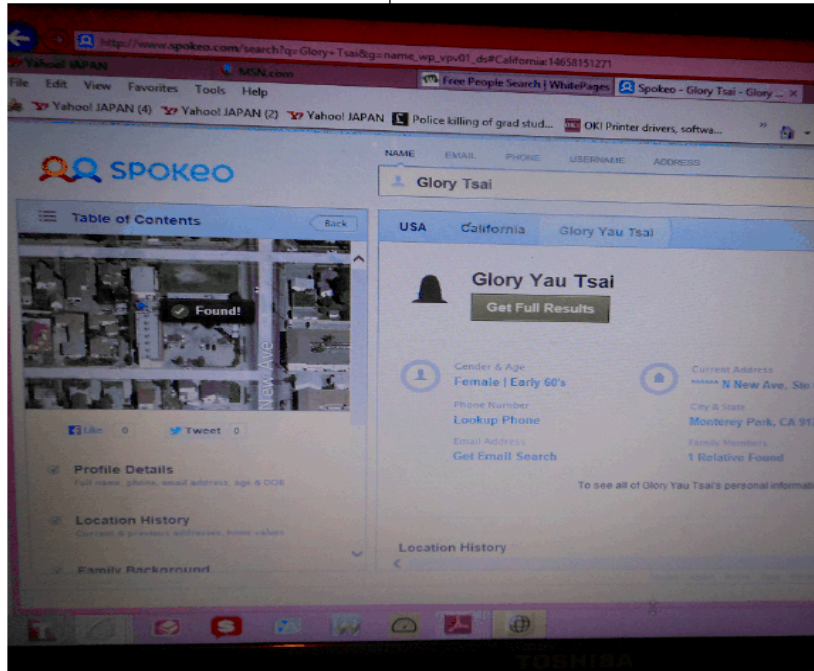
http://www.spokeo.com/search?q=Glory+Tsai&g=name_wp_vpv01_ds#California:14658151271

Yahoo! JAPAN

MSN.com

Free People Search | WhitePages

Spokeo - Glory Tsai - Glory ...

File Edit View Favorites Tools Help

Yahoo! JAPAN (4) Yahoo! JAPAN (2) Yahoo! JAPAN Police killing of grad stud... OKI Printer drivers, softwa...

spokeo

NAME EMAIL PHONE USERNAME ADDRESS

Glory Tsai

Table of Contents

Back

Found!

New Ave

Like 0 Tweet 0

Profile Details
Full name, phone, email address, age & DOB

Location History
Current & previous addresses, home values

Family Background

USA California Glory Yau Tsai

Glory Yau Tsai

Get Full Results

Gender & Age
Female | Early 60's

Phone Number
Lookup Phone

Email Address
Get Email Search

Current Address
****** N New Ave, Ste

City & State
Monterey Park, CA 91

Family Members
1 Relative Found

To see all of Glory Yau Tsai's personal informati

Location History

TOSHIBA